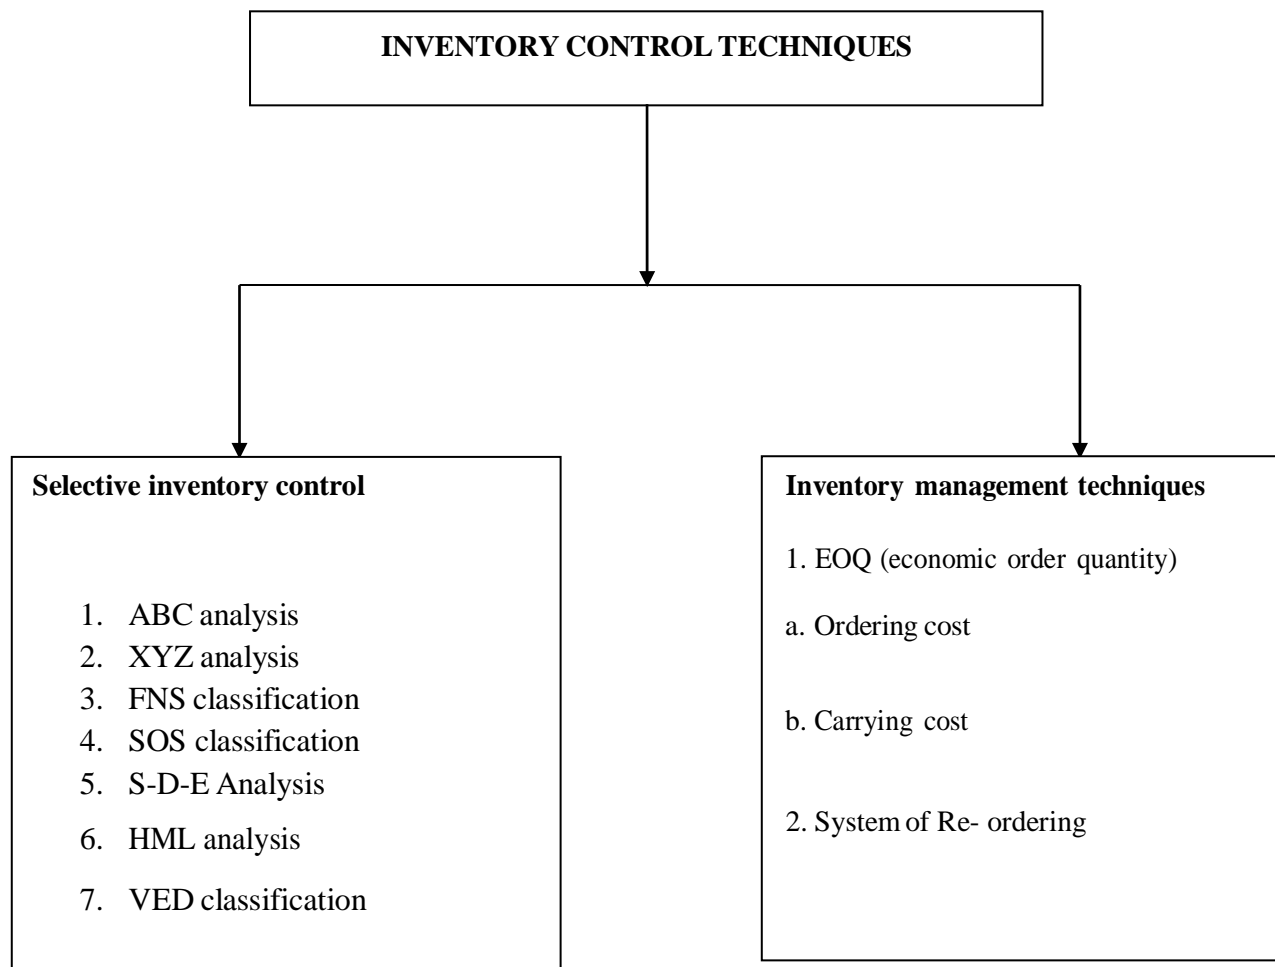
INVENTORY CONTROL TECHNIQUES

Selective inventory control

1. ABC analysis
2. XYZ analysis
3. FNS classification
4. SOS classification
5. S-D-E Analysis
6. HML analysis
7. VED classification

Inventory management techniques

1. EOQ (economic order quantity)

a. Ordering cost

b. Carrying cost

2. System of Re- ordering